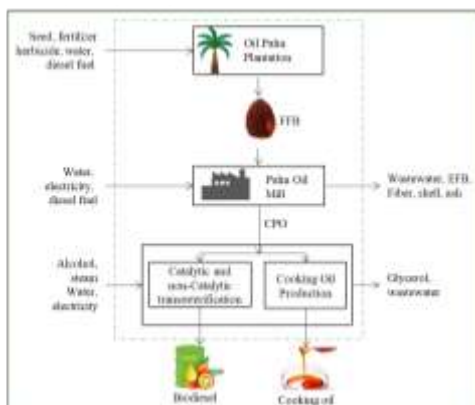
Seed, fertilizer herbicide, water, diesel fuel

Oil Palm Plantation

FFB

Water, electricity, diesel fuel

Palm Oil Mill

Wastewater, EFB, Fiber, shell, ash

CPO

Alcohol, steam Water, electricity

Catalytic and non-Catalytic transesterification

Cooking Oil Production

Glycerol, wastewater

Biodiesel

Cooking oil